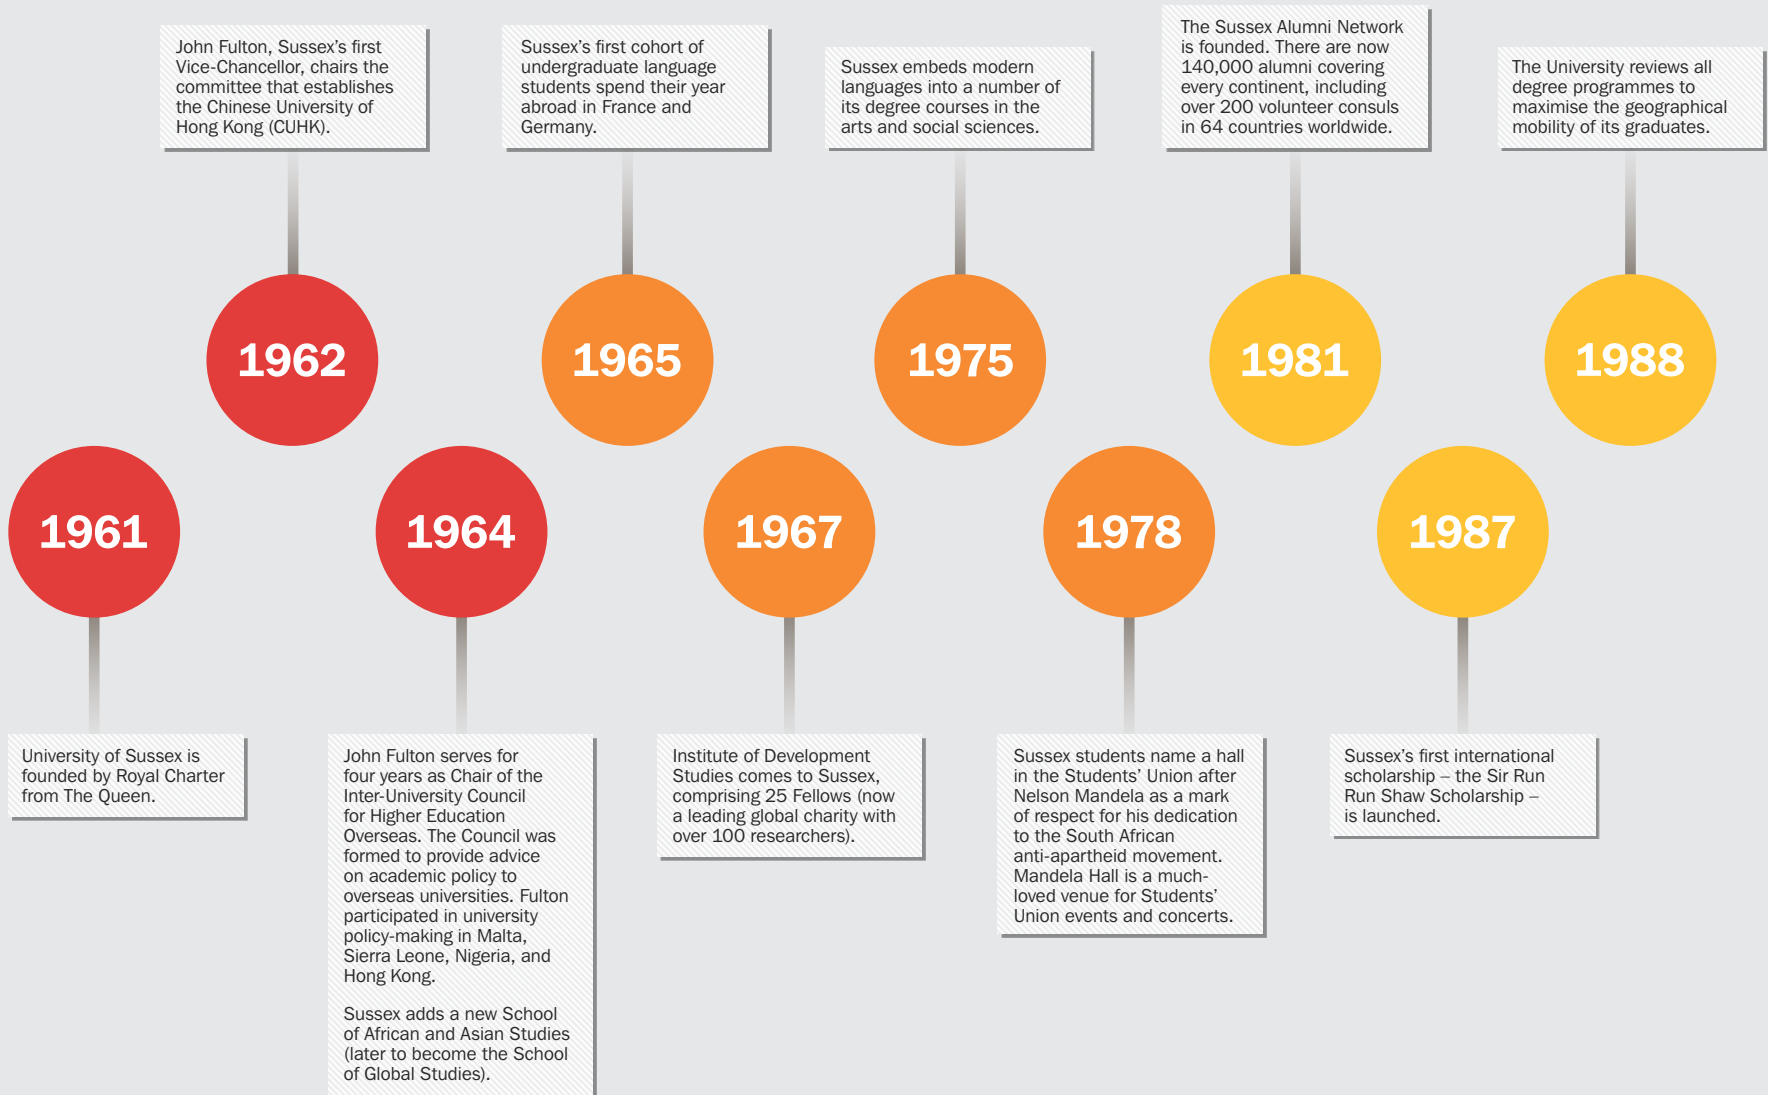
1961

University of Sussex is founded by Royal Charter from The Queen.

1962

John Fulton, Sussex's first Vice-Chancellor, chairs the committee that establishes the Chinese University of Hong Kong (CUHK).

1964

John Fulton serves for four years as Chair of the Inter-University Council for Higher Education Overseas. The Council was formed to provide advice on academic policy to overseas universities. Fulton participated in university policy-making in Malta, Sierra Leone, Nigeria, and Hong Kong.

Sussex adds a new School of African and Asian Studies (later to become the School of Global Studies).

1965

Sussex's first cohort of undergraduate language students spend their year abroad in France and Germany.

1967

Institute of Development Studies comes to Sussex, comprising 25 Fellows (now a leading global charity with over 100 researchers).

1975

Sussex embeds modern languages into a number of its degree courses in the arts and social sciences.

1978

Sussex students name a hall in the Students' Union after Nelson Mandela as a mark of respect for his dedication to the South African anti-apartheid movement. Mandela Hall is a much-loved venue for Students' Union events and concerts.

1981

The Sussex Alumni Network is founded. There are now 140,000 alumni covering every continent, including over 200 volunteer consuls in 64 countries worldwide.

1987

Sussex's first international scholarship – the Sir Run Run Shaw Scholarship – is launched.

1988

The University reviews all degree programmes to maximise the geographical mobility of its graduates.